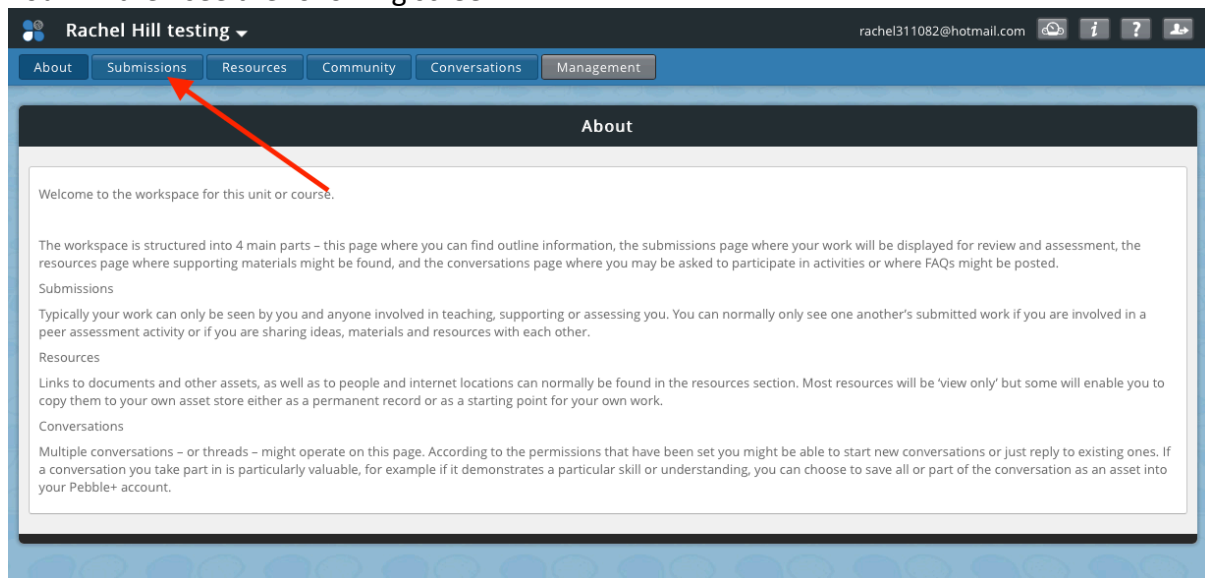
Rachel Hill testing

rachel311082@hotmail.com

About Submissions Resources Community Conversations Management

About

Welcome to the workspace for this unit or course.

The workspace is structured into 4 main parts – this page where you can find outline information, the submissions page where your work will be displayed for review and assessment, the resources page where supporting materials might be found, and the conversations page where you may be asked to participate in activities or where FAQs might be posted.

Submissions

Typically your work can only be seen by you and anyone involved in teaching, supporting or assessing you. You can normally only see one another's submitted work if you are involved in a peer assessment activity or if you are sharing ideas, materials and resources with each other.

Resources

Links to documents and other assets, as well as to people and internet locations can normally be found in the resources section. Most resources will be 'view only' but some will enable you to copy them to your own asset store either as a permanent record or as a starting point for your own work.

Conversations

Multiple conversations – or threads – might operate on this page. According to the permissions that have been set you might be able to start new conversations or just reply to existing ones. If a conversation you take part in is particularly valuable, for example if it demonstrates a particular skill or understanding, you can choose to save all or part of the conversation as an asset into your Pebble+ account.